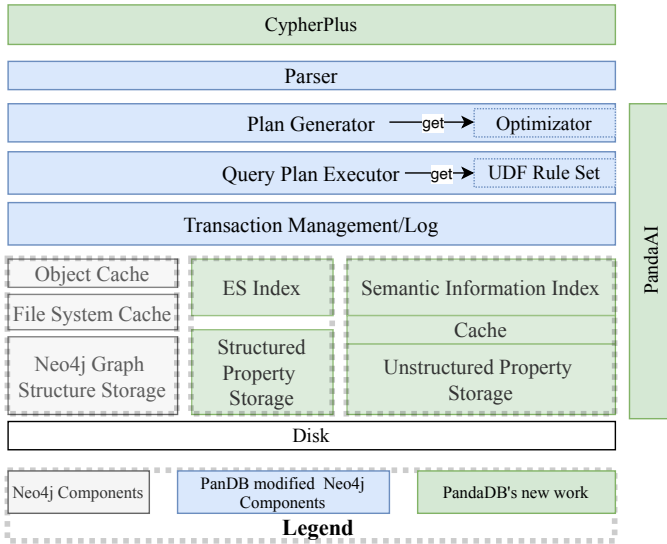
CypherPlus

Parser

Plan Generator get Optimizator

Query Plan Executor get UDF Rule Set

Transaction Management/Log

PandaAI

Object Cache

File System Cache

Neo4j Graph Structure Storage

ES Index

Structured Property Storage

Semantic Information Index

Cache

Unstructured Property Storage

Disk

Neo4j Components

PanDB modified Neo4j Components

PandaDB's new work

Legend